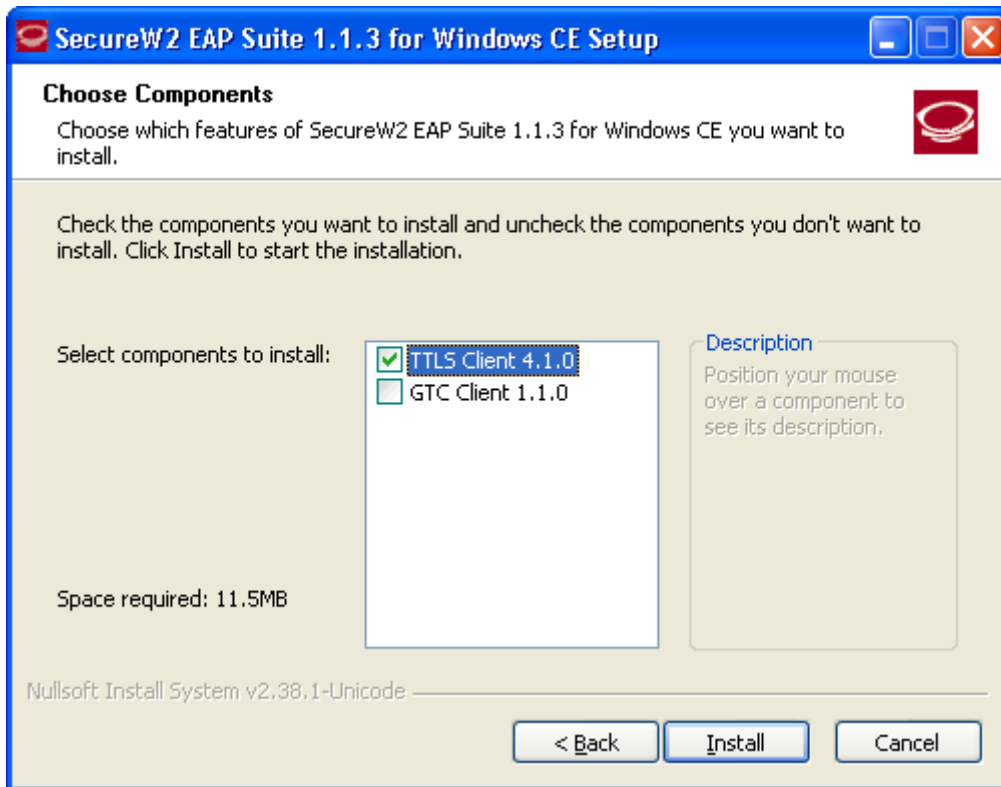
SecureW2 EAP Suite 1.1.3 for Windows CE Setup

Choose Components
Choose which features of SecureW2 EAP Suite 1.1.3 for Windows CE you want to install.

Check the components you want to install and uncheck the components you don't want to install. Click Install to start the installation.

Select components to install:

TTLS Client 4.1.0
GTC Client 1.1.0

Description
Position your mouse over a component to see its description.

Space required: 11.5MB

Nullsoft Install System v2.38.1-Unicode

< Back
Install
Cancel